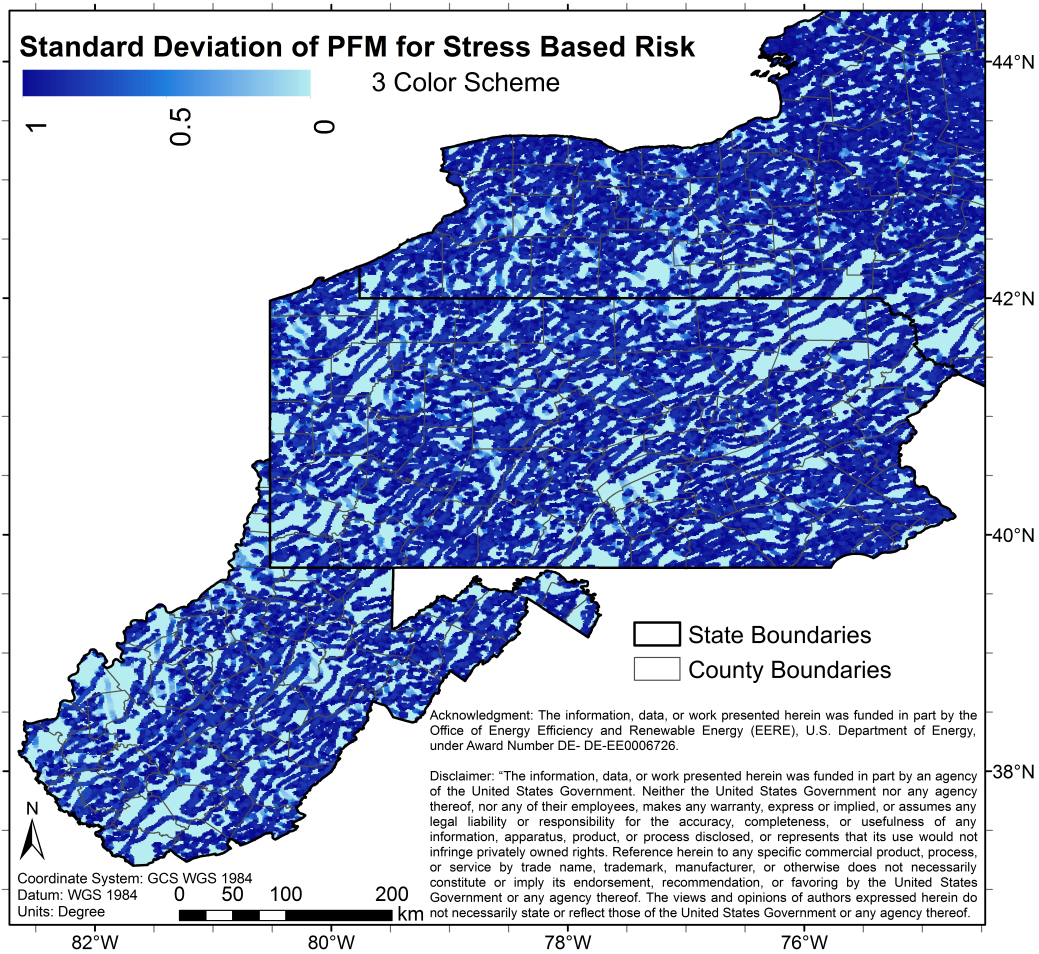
Standard Deviation of PFM for Stress Based Risk

3 Color Scheme

1 0.5 0

44°N

42°N

40°N

38°N

State Boundaries

County Boundaries

Acknowledgment: The information, data, or work presented herein was funded in part by the Office of Energy Efficiency and Renewable Energy (EERE), U.S. Department of Energy, under Award Number DE- DE-EE0006726.

Disclaimer: "The information, data, or work presented herein was funded in part by an agency of the United States Government. Neither the United States Government nor any agency thereof, nor any of their employees, makes any warranty, express or implied, or assumes any legal liability or responsibility for the accuracy, completeness, or usefulness of any information, apparatus, product, or process disclosed, or represents that its use would not infringe privately owned rights. Reference herein to any specific commercial product, process, or service by trade name, trademark, manufacturer, or otherwise does not necessarily constitute or imply its endorsement, recommendation, or favoring by the United States Government or any agency thereof. The views and opinions of authors expressed herein do not necessarily state or reflect those of the United States Government or any agency thereof.

N

Coordinate System: GCS WGS 1984
Datum: WGS 1984
Units: Degree

0 50 100 200
km

82°W 80°W 78°W 76°W